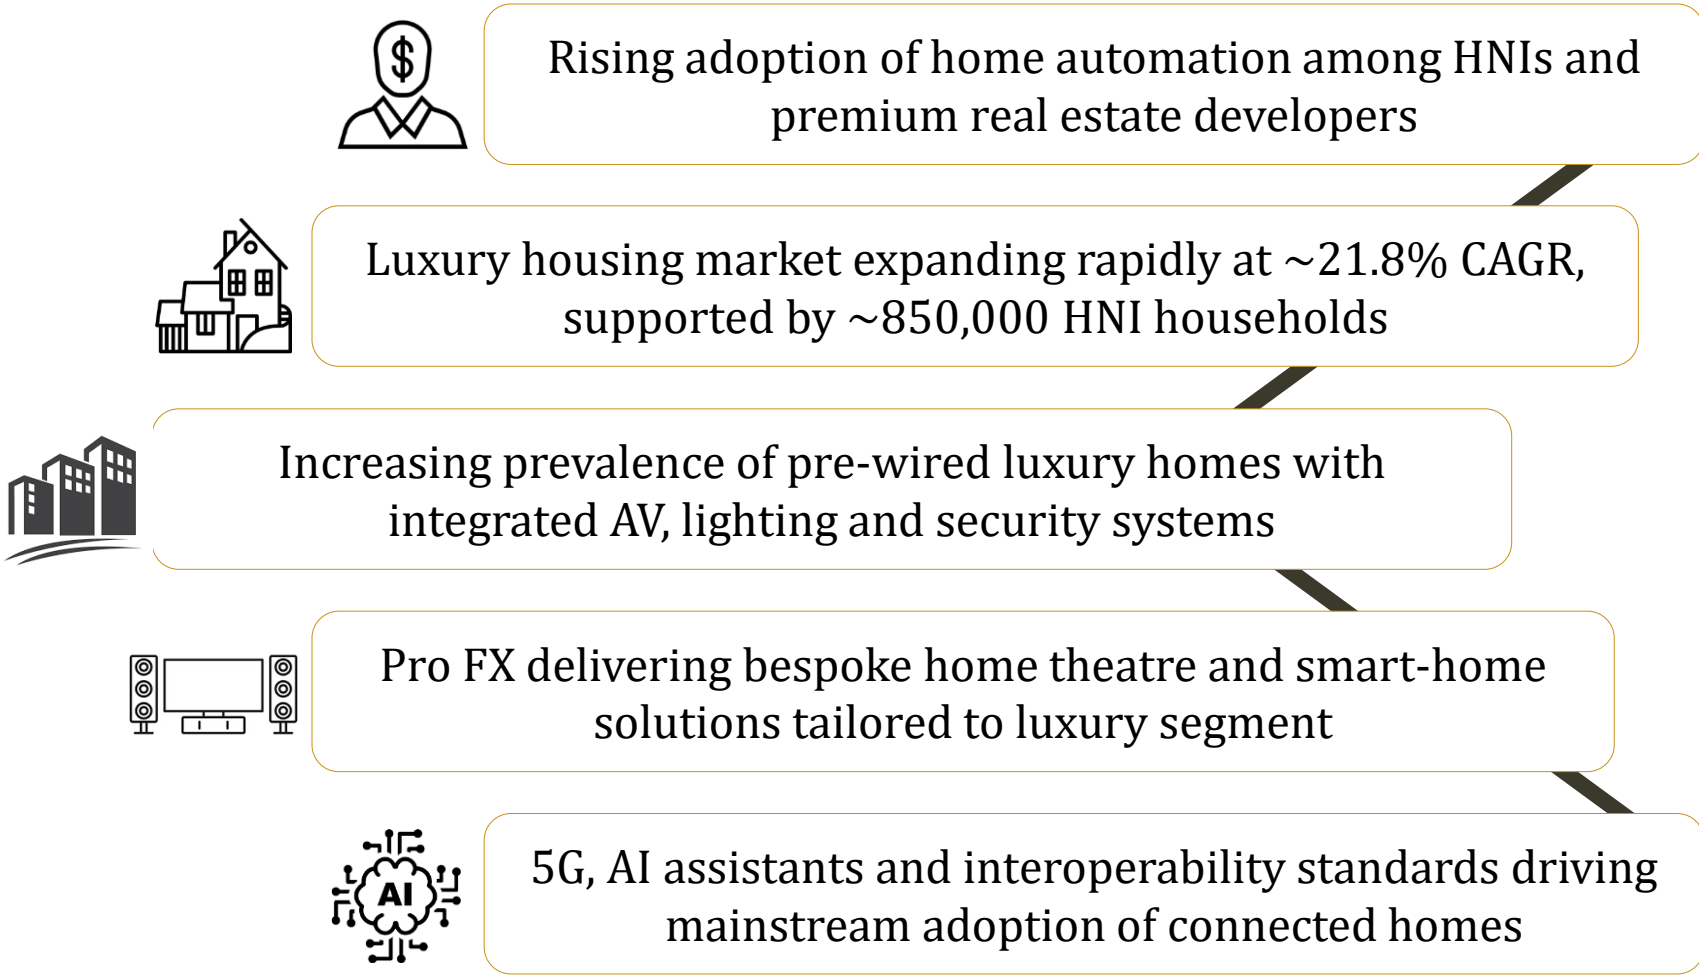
$

Rising adoption of home automation among HNIs and premium real estate developers

Luxury housing market expanding rapidly at ~21.8% CAGR, supported by ~850,000 HNI households

Increasing prevalence of pre-wired luxury homes with integrated AV, lighting and security systems

Pro FX delivering bespoke home theatre and smart-home solutions tailored to luxury segment

AI

5G, AI assistants and interoperability standards driving mainstream adoption of connected homes